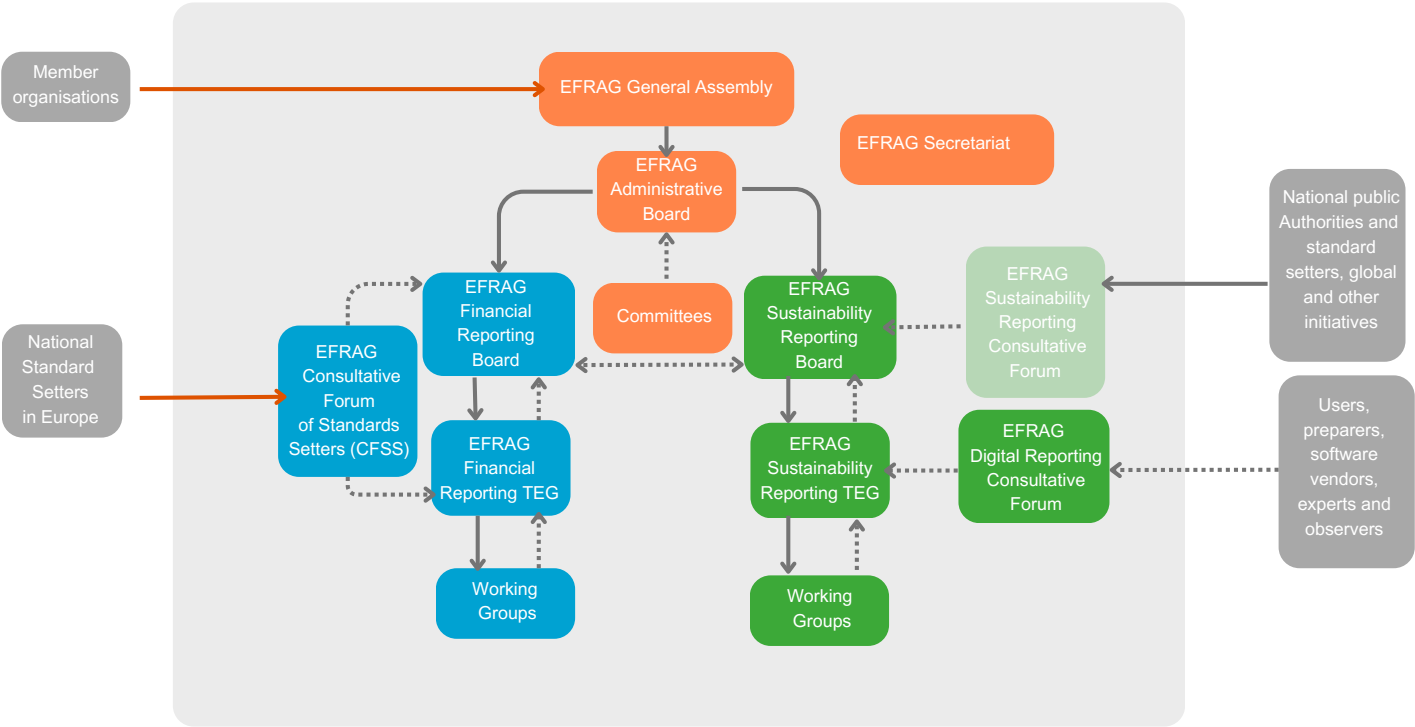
Member organisations

EFRAG General Assembly

EFRAG Secretariat

EFRAG Administrative Board

National public Authorities and standard setters, global and other initiatives

EFRAG Financial Reporting Board

Committees

EFRAG Sustainability Reporting Board

EFRAG Sustainability Reporting Consultative Forum

National Standard Setters in Europe

EFRAG Consultative Forum of Standards Setters (CFSS)

EFRAG Financial Reporting TEG

EFRAG Sustainability Reporting TEG

EFRAG Digital Reporting Consultative Forum

Users, preparers, software vendors, experts and observers

Working Groups

Working Groups